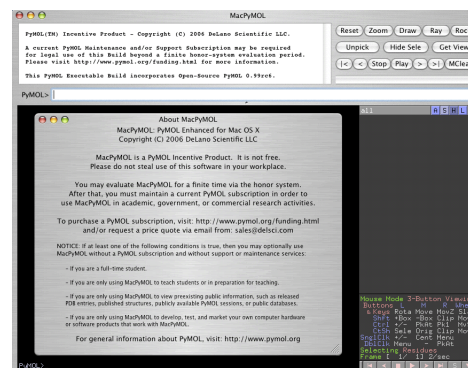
MacPyMOL

PyMOL(TM) Incentive Product - Copyright (C) 2006 DeLano Scientific LLC.

A current PyMOL Maintenance and/or Support Subscription may be required for legal use of this Build beyond a finite honor-system evaluation period. Please visit http://www.pymol.org/funding.html for more information.

This PyMOL Executable Build incorporates Open-Source PyMOL 0.99rc6.

Reset Zoom Draw Ray Roc
Unpick Hide Sele Get View
|< < Stop Play > >| MClea

PyMOL>

About MacPyMOL
MacPyMOL: PyMOL Enhanced for Mac OS X
Copyright (C) 2006 DeLano Scientific LLC

MacPyMOL is a PyMOL Incentive Product. It is not free.
Please do not steal use of this software in your workplace.

You may evaluate MacPyMOL for a finite time via the honor system.
After that, you must maintain a current PyMOL subscription in order to use MacPyMOL in academic, government, or commercial research activities.

To purchase a PyMOL subscription, visit: http://www.pymol.org/funding.html and/or request a price quote via email from: sales@delsci.com

NOTICE: If at least one of the following conditions is true, then you may optionally use MacPyMOL without a PyMOL subscription and without support or maintenance services:

- If you are a full-time student.

- If you are only using MacPyMOL to teach students or in preparation for teaching.

- If you are only using MacPyMOL to view preexisting public information, such as released PDB entries, published structures, publicly available PyMOL sessions, or public databases.

- If you are only using MacPyMOL to develop, test, and market your own computer hardware or software products that work with MacPyMOL.

For general information about PyMOL, visit: http://www.pymol.org

All A S H L

Mouse Mode 3-Button Viewin
Buttons L M R Whe
& Keys Rota Move MovZ Sl
Shft +Box -Box Clip Mo
Ctrl +/- PkAt Pk1 Mv
CtSh Sele Orig Clip Mo
SnglClk +/- Cent Menu
DblClk Menu - PkAt
Selecting Residues
Frame [ 1/ 1] 2/sec

PyMOL>